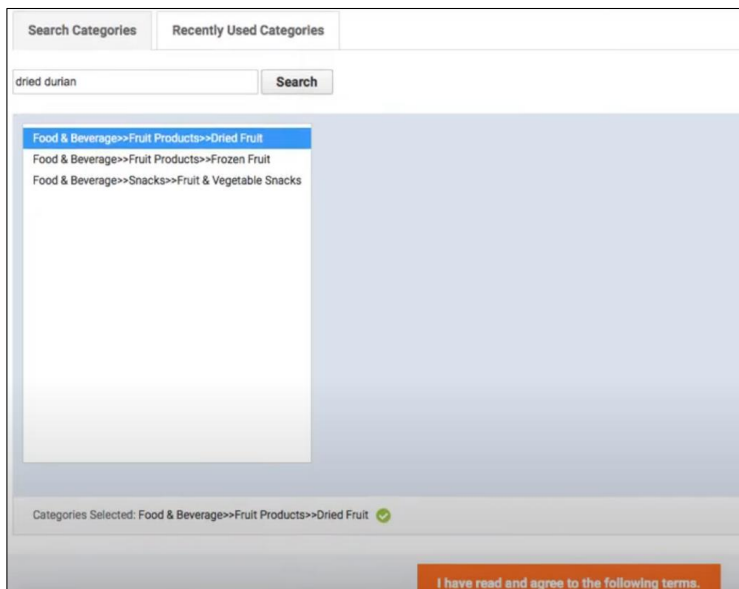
Search Categories

Recently Used Categories

dried durian

Search

Food & Beverage>>Fruit Products>>Dried Fruit
Food & Beverage>>Fruit Products>>Frozen Fruit
Food & Beverage>>Snacks>>Fruit & Vegetable Snacks

Categories Selected: Food & Beverage>>Fruit Products>>Dried Fruit

I have read and agree to the following terms.